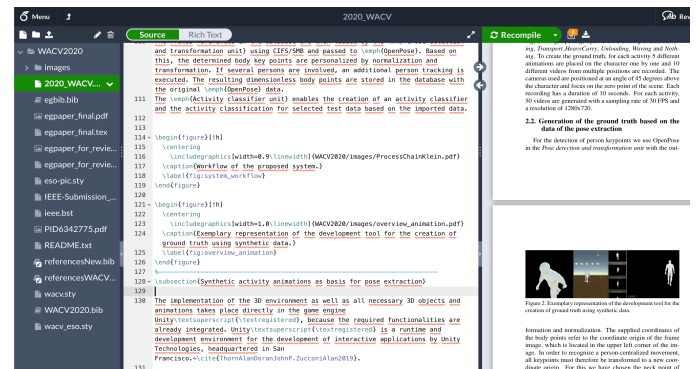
Menu

2020_WACV

Rev

WACV2020

images

2020_WACV...

egbib.bib

egpaper_final.pdf

egpaper_final.tex

egpaper_for_revie...

egpaper_for_revie...

eso-pic.sty

IEEE-Submission_...

ieee.bst

PID6342775.pdf

README.txt

referencesNew.bib

referencesWACV...

wacv.sty

WACV2020.bib

wacv_eso.sty

Source

Rich Text

transformation unit) using CIFS/SMB and passed to \emph{OpenPose}. Based on this, the determined body key points are personalized by normalization and transformation. If several persons are involved, an additional person tracking is executed. The resulting dimensionless body points are stored in the database with the original \emph{OpenPose} data.

111 The \emph{Activity classifier unit} enables the creation of an activity classifier and the activity classification for selected test data based on the imported data.

112

113

114 \begin{figure}[!h]

115 \centering

116 \includegraphics[width=0.9\linewidth]{WACV2020/images/ProcessChainKlein.pdf}

117 \caption{Workflow of the proposed system.}

118 \label{fig:system_workflow}

119 \end{figure}

120

121 \begin{figure}[!h]

122 \centering

123 \includegraphics[width=1.0\linewidth]{WACV2020/images/overview_animation.pdf}

124 \caption{Exemplary representation of the development tool for the creation of ground truth using synthetic data.}

125 \label{fig:overview_animation}

126 \end{figure}

127

128 \subsection{Synthetic activity animations as basis for pose extraction}

129

130 The implementation of the 3D environment as well as all necessary 3D objects and animations takes place directly in the game engine Unity\textsuperscript{\textregistered}, because the required functionalities are already integrated. Unity\textsuperscript{\textregistered} is a runtime and development environment for the development of interactive applications by Unity Technologies, headquartered in San Francisco.~\cite{ThornAlanDoranJohnP.ZucconiAlan2019}.

131

Recompile

ing, Transport,HeavyCarry, Unloading, Waving and Nothing. To create the ground truth, for each activity 5 different animations are placed on the character one by one and 10 different videos from multiple positions are recorded. The cameras used are positioned at an angle of 45 degrees above the character and focus on the zero point of the scene. Each recording has a duration of 10 seconds. For each activity, 50 videos are generated with a sampling rate of 30 FPS and a resolution of 1280x720.

2.2. Generation of the ground truth based on the data of the pose extraction

For the detection of person keypoints we use OpenPose in the Pose detection and transformation unit with the out-

Figure 2. Exemplary representation of the development tool for the creation of ground truth using synthetic data.

formation and normalization. The supplied coordinates of the body points refer to the coordinate origin of the frame image, which is located in the upper left corner of the image. In order to recognize a person-centralized movement, all keypoints must therefore be transformed to a new coordinate origin. For this we have chosen the neck point of